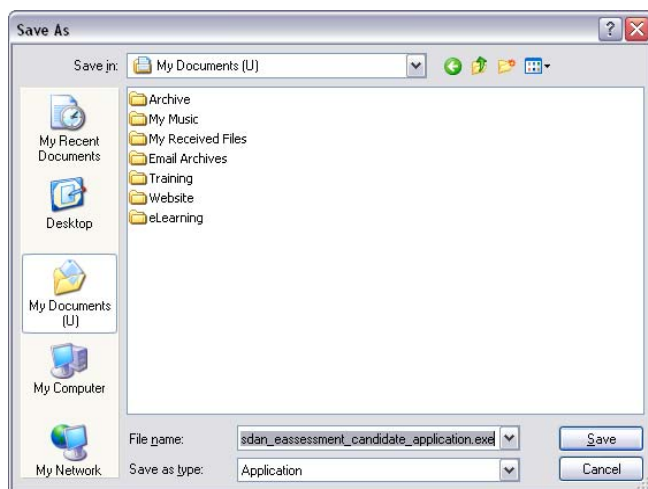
Save As

Save in: My Documents (U)

My Recent Documents
Desktop
My Documents (U)
My Computer
My Network

Archive
My Music
My Received Files
Email Archives
Training
Website
eLearning

File name: sdan_eassessment_candidate_application.exe
Save as type: Application

Save
Cancel